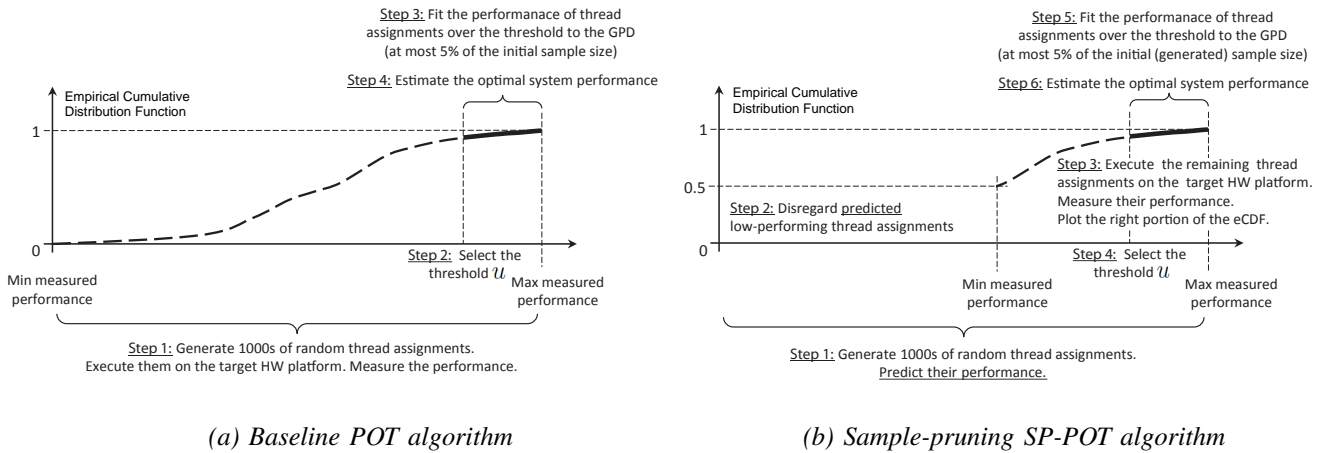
Step 3: Fit the performanace of thread assignments over the threshold to the GPD (at most 5% of the initial sample size)

Step 4: Estimate the optimal system performance

Empirical Cumulative Distribution Function

1

0

Step 2: Select the threshold $u$

Min measured performance

Max measured performance

Step 1: Generate 1000s of random thread assignments. Execute them on the target HW platform. Measure the performance.

(a) Baseline POT algorithm

Step 5: Fit the performanace of thread assignments over the threshold to the GPD (at most 5% of the initial (generated) sample size)

Step 6: Estimate the optimal system performance

Empirical Cumulative Distribution Function

1

0.5

0

Step 3: Execute the remaining thread assignments on the target HW platform. Measure their performance. Plot the right portion of the eCDF.

Step 2: Disregard predicted low-performing thread assignments

Step 4: Select the threshold $u$

Min measured performance

Max measured performance

Step 1: Generate 1000s of random thread assignments. Predict their performance.

(b) Sample-pruning SP-POT algorithm